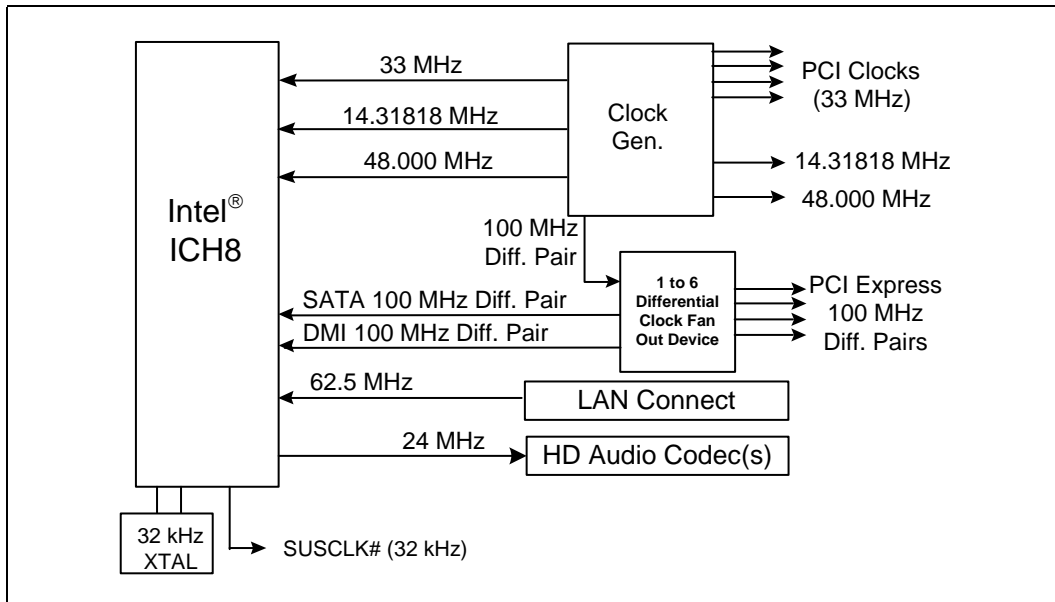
Intel®
ICH8

33 MHz
14.31818 MHz
48.000 MHz

Clock
Gen.

PCI Clocks
(33 MHz)
14.31818 MHz
48.000 MHz

100 MHz
Diff. Pair

SATA 100 MHz Diff. Pair
DMI 100 MHz Diff. Pair

1 to 6
Differential
Clock Fan
Out Device

PCI Express
100 MHz
Diff. Pairs

62.5 MHz
LAN Connect

24 MHz
HD Audio Codec(s)

32 kHz
XTAL

SUSCLK# (32 kHz)